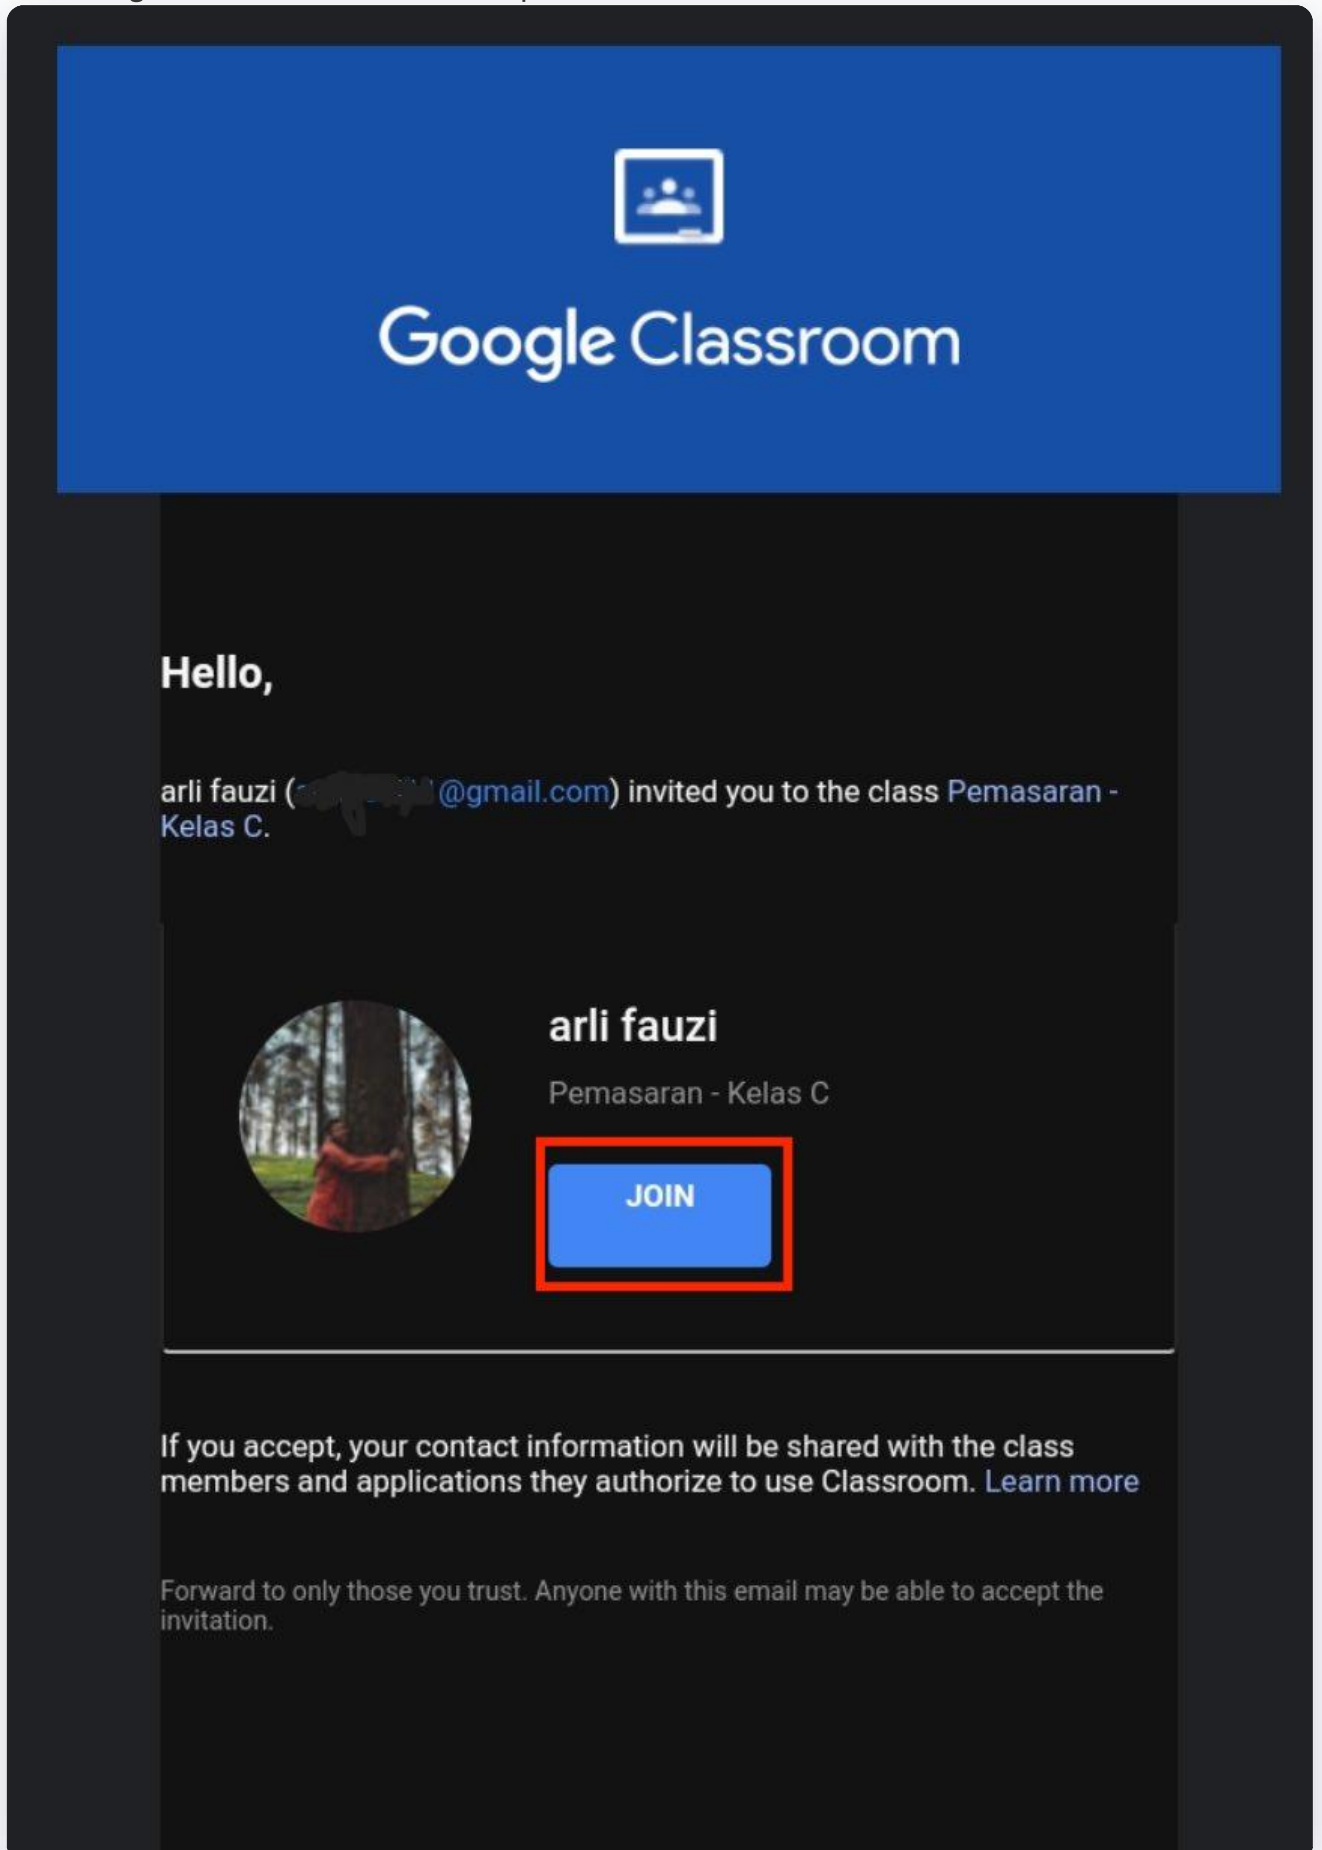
Google Classroom

Hello,

arli fauzi ([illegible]@gmail.com) invited you to the class Pemasaran - Kelas C.

arli fauzi

Pemasaran - Kelas C

JOIN

If you accept, your contact information will be shared with the class members and applications they authorize to use Classroom. Learn more

Forward to only those you trust. Anyone with this email may be able to accept the invitation.